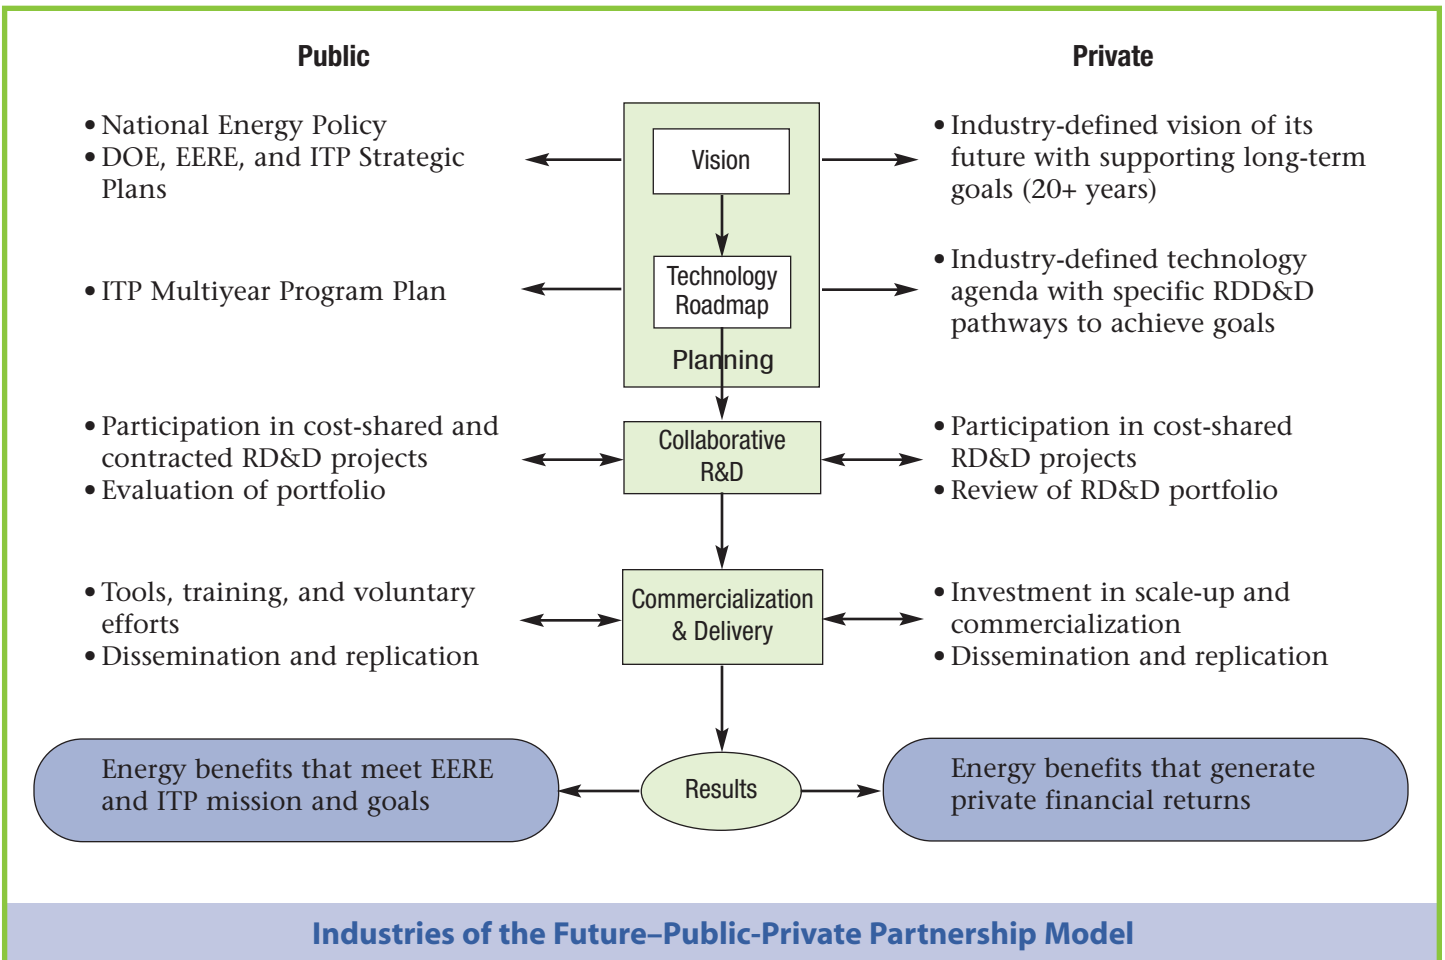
Public

Private

• National Energy Policy
• DOE, EERE, and ITP Strategic Plans

Vision

• Industry-defined vision of its future with supporting long-term goals (20+ years)

• ITP Multiyear Program Plan

Technology Roadmap

Planning

• Industry-defined technology agenda with specific RDD&D pathways to achieve goals

• Participation in cost-shared and contracted RD&D projects
• Evaluation of portfolio

Collaborative R&D

• Participation in cost-shared RD&D projects
• Review of RD&D portfolio

• Tools, training, and voluntary efforts
• Dissemination and replication

Commercialization & Delivery

• Investment in scale-up and commercialization
• Dissemination and replication

Energy benefits that meet EERE and ITP mission and goals

Results

Energy benefits that generate private financial returns

Industries of the Future–Public-Private Partnership Model